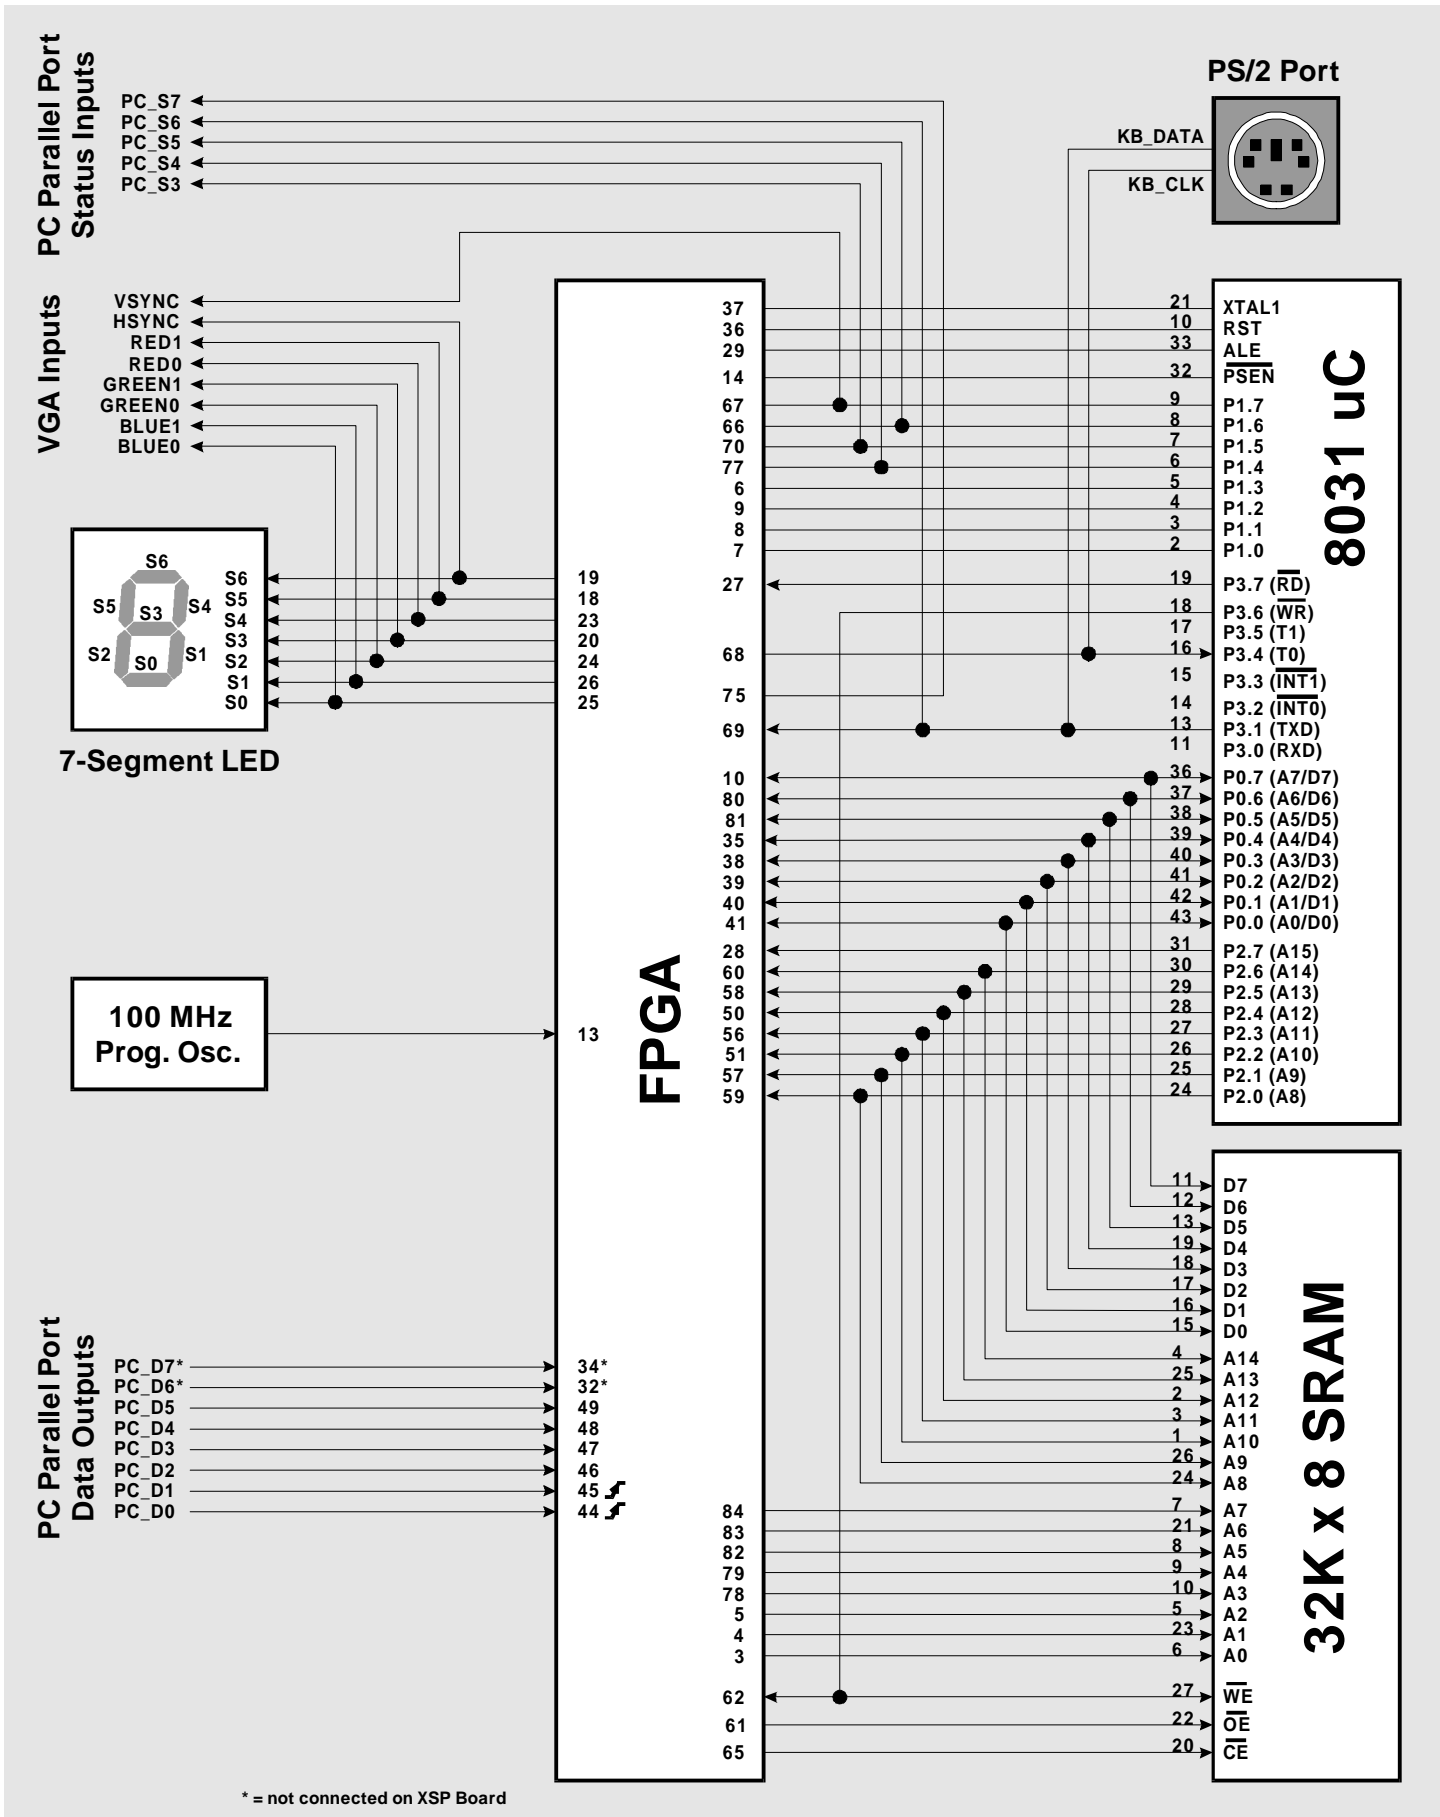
PC Parallel Port Status Inputs

PC_S7
PC_S6
PC_S5
PC_S4
PC_S3

PS/2 Port

KB_DATA
KB_CLK

VGA Inputs

VSYNC
HSYNC
RED1
RED0
GREEN1
GREEN0
BLUE1
BLUE0

FPGA

37
36
29
14
67
66
70
77
6
9
8
7

21 XTAL1
10 RST
33 $\overline{ALE}$
32 $\overline{PSEN}$
9 P1.7
8 P1.6
7 P1.5
6 P1.4
5 P1.3
4 P1.2
3 P1.1
2 P1.0

8031 uC

S6
S5
S3
S4
S2
S0
S1

S6 19
S5 18
S4 23
S3 20
S2 24
S1 26
S0 25

27
68
75
69

19 P3.7 ($\overline{RD}$)
18 P3.6 ($\overline{WR}$)
17 P3.5 (T1)
16 P3.4 (T0)
15 P3.3 ($\overline{INT1}$)
14 P3.2 ($\overline{INT0}$)
13 P3.1 (TXD)
11 P3.0 (RXD)

7-Segment LED

10 36 P0.7 (A7/D7)
80 37 P0.6 (A6/D6)
81 38 P0.5 (A5/D5)
35 39 P0.4 (A4/D4)
38 40 P0.3 (A3/D3)
39 41 P0.2 (A2/D2)
40 42 P0.1 (A1/D1)
41 43 P0.0 (A0/D0)
28 31 P2.7 (A15)
60 30 P2.6 (A14)
58 29 P2.5 (A13)
50 28 P2.4 (A12)
56 27 P2.3 (A11)
51 26 P2.2 (A10)
57 25 P2.1 (A9)
59 24 P2.0 (A8)

100 MHz Prog. Osc.

13

11 D7
12 D6
13 D5
19 D4
18 D3
17 D2
16 D1
15 D0
4 A14
25 A13
2 A12
3 A11
1 A10
26 A9
24 A8

32K x 8 SRAM

PC Parallel Port Data Outputs

PC_D7* 34*
PC_D6* 32*
PC_D5 49
PC_D4 48
PC_D3 47
PC_D2 46
PC_D1 45
PC_D0 44

84 7 A7
83 21 A6
82 8 A5
79 9 A4
78 10 A3
5 5 A2
4 23 A1
3 6 A0
62 27 $\overline{WE}$
61 22 $\overline{OE}$
65 20 $\overline{CE}$

* = not connected on XSP Board